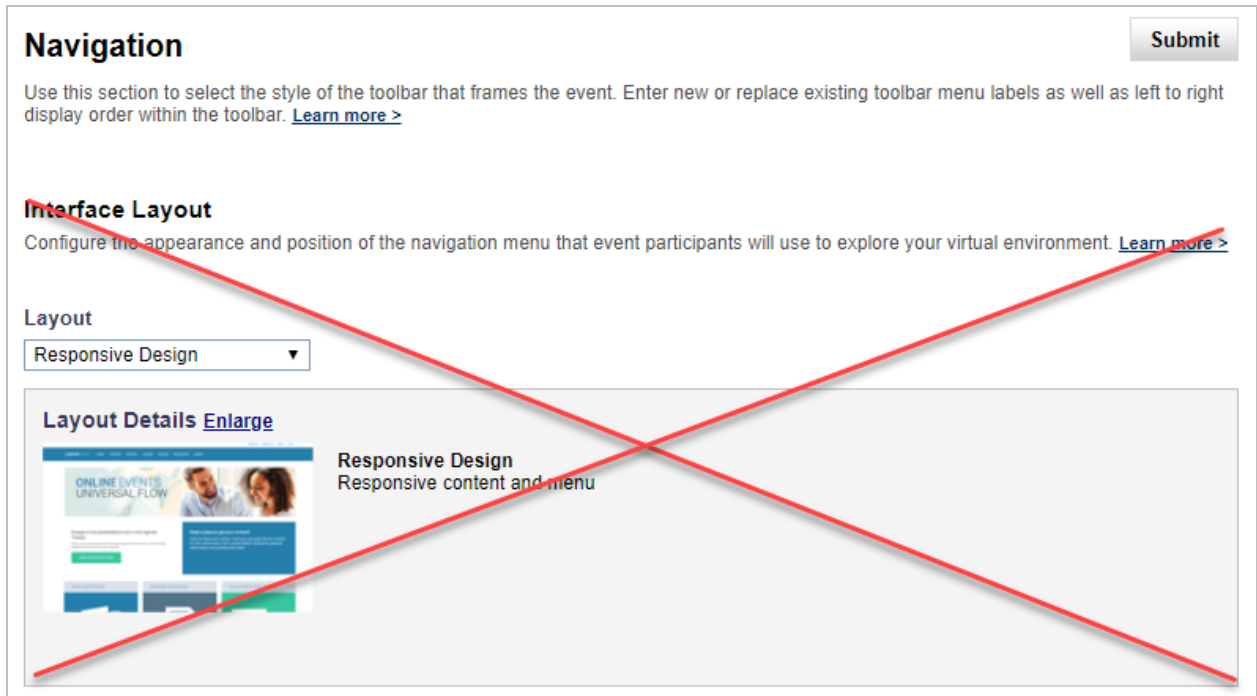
Navigation

Submit

Use this section to select the style of the toolbar that frames the event. Enter new or replace existing toolbar menu labels as well as left to right display order within the toolbar. Learn more >

Interface Layout

Configure the appearance and position of the navigation menu that event participants will use to explore your virtual environment. Learn more >

Layout

Responsive Design ▼

Layout Details Enlarge

ONLINE EVENTS UNIVERSAL FLOW

Responsive Design
Responsive content and menu